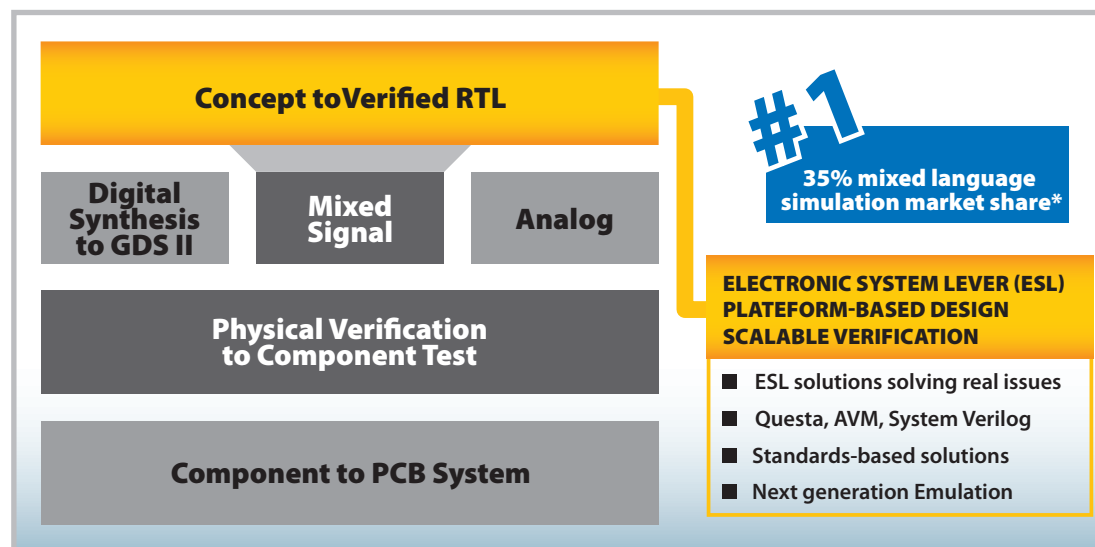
Concept toVerified RTL

Digital Synthesis to GDS II

Mixed Signal

Analog

Physical Verification to Component Test

Component to PCB System

#1

35% mixed language simulation market share*

ELECTRONIC SYSTEM LEVER (ESL)
PLATEFORM-BASED DESIGN
SCALABLE VERIFICATION

ESL solutions solving real issues
Questa, AVM, System Verilog
Standards-based solutions
Next generation Emulation